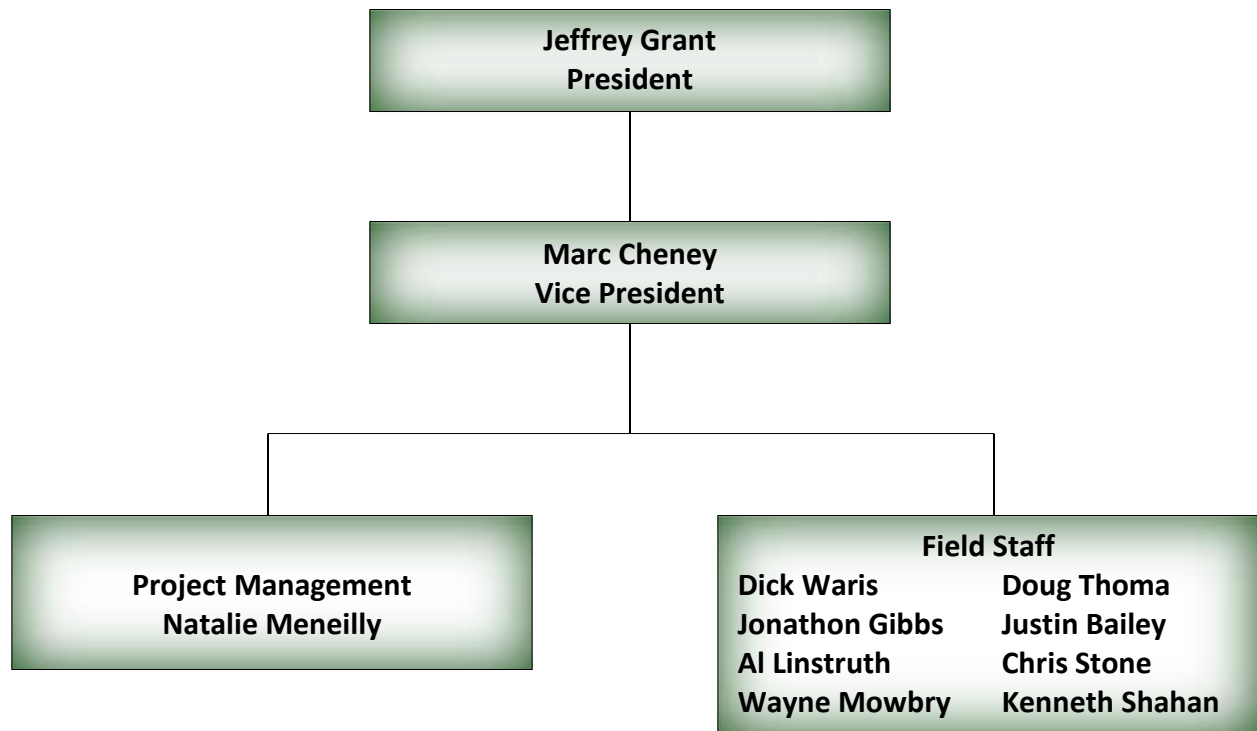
Jeffrey Grant
President

Marc Cheney
Vice President

Project Management
Natalie Meneilly

Field Staff

Dick Waris
Jonathon Gibbs
Al Linstruth
Wayne Mowbry

Doug Thoma
Justin Bailey
Chris Stone
Kenneth Shahan